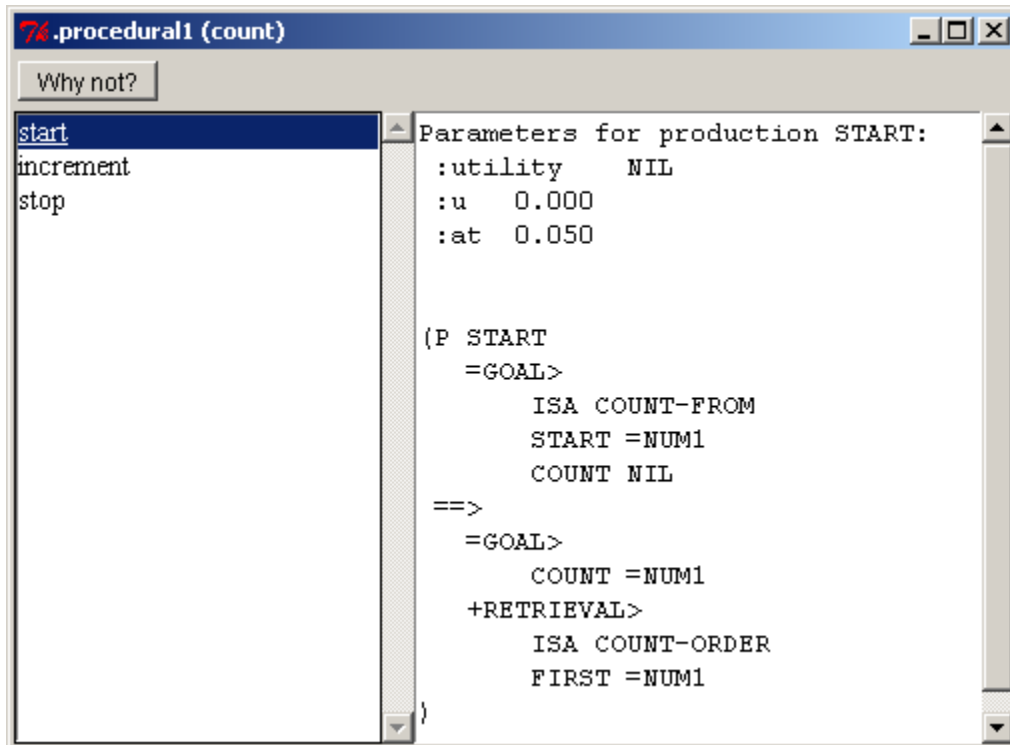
.procedural1 (count)

Why not?

start
increment
stop

Parameters for production START:
:utility NIL
:u 0.000
:at 0.050

(P START
=GOAL>
ISA COUNT-FROM
START =NUM1
COUNT NIL
==>
=GOAL>
COUNT =NUM1
+RETRIEVAL>
ISA COUNT-ORDER
FIRST =NUM1
)